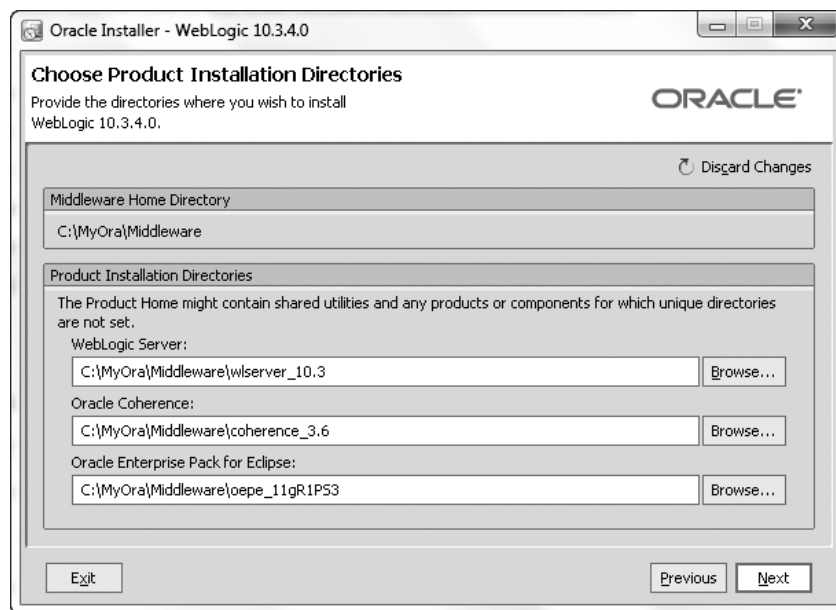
Oracle Installer - WebLogic 10.3.4.0

Choose Product Installation Directories

Provide the directories where you wish to install WebLogic 10.3.4.0.

ORACLE

Discard Changes

Middleware Home Directory

C:\MyOra\Middleware

Product Installation Directories

The Product Home might contain shared utilities and any products or components for which unique directories are not set.

WebLogic Server:

C:\MyOra\Middleware\wlserver_10.3

Browse...

Oracle Coherence:

C:\MyOra\Middleware\coherence_3.6

Browse...

Oracle Enterprise Pack for Eclipse:

C:\MyOra\Middleware\oepe_11gR1PS3

Browse...

Exit

Previous

Next